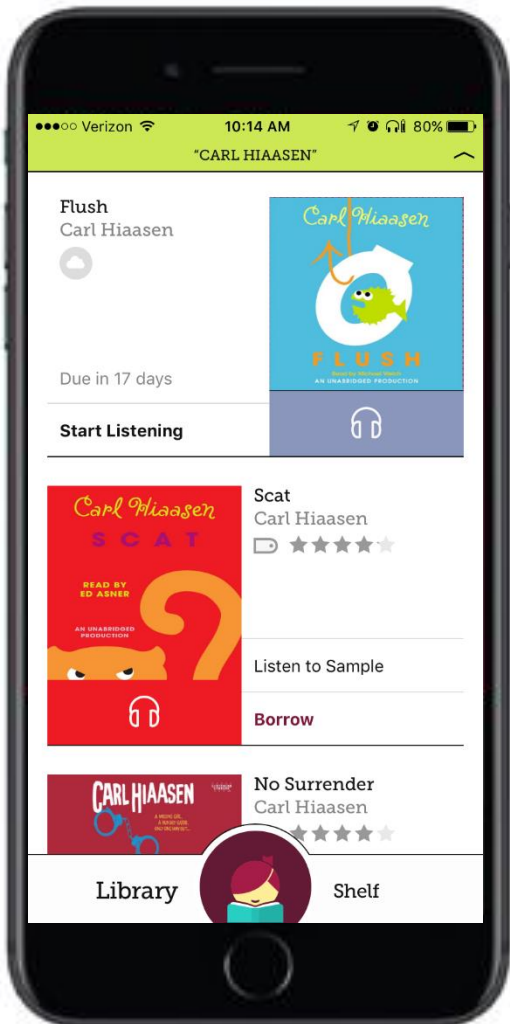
●●●○○ Verizon 10:14 AM 80%

"CARL HIAASEN"

Flush
Carl Hiaasen

Carl Hiaasen
FLUSH
Read by Michael Welch
AN UNABRIDGED PRODUCTION

Due in 17 days

Start Listening

Carl Hiaasen
SCAT
READ BY ED ASNER
AN UNABRIDGED PRODUCTION

Scat
Carl Hiaasen

Listen to Sample

Borrow

CARL HIAASEN
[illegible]

No Surrender
Carl Hiaasen

Library

Shelf